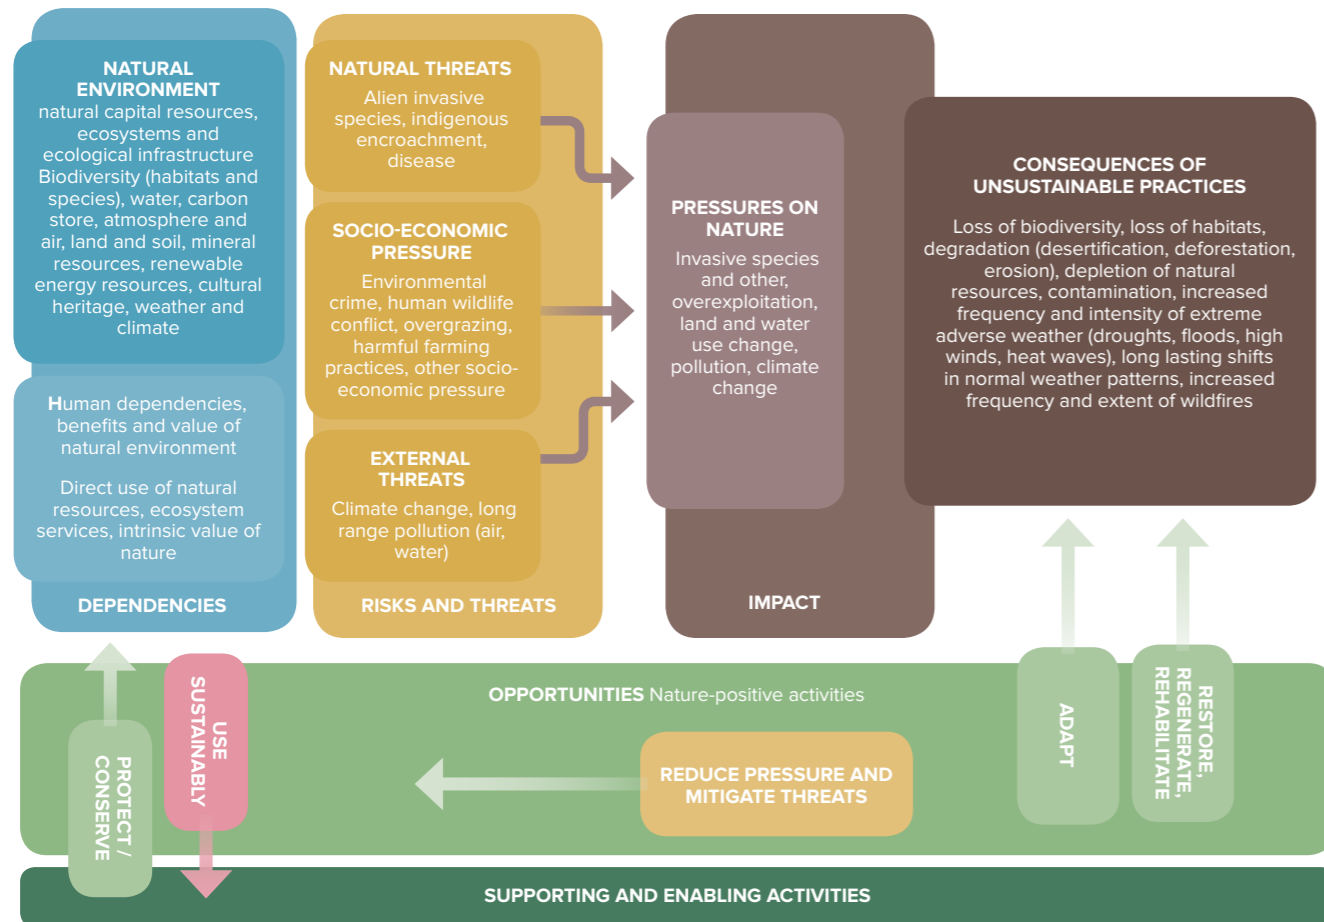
NATURAL ENVIRONMENT
natural capital resources, ecosystems and ecological infrastructure Biodiversity (habitats and species), water, carbon store, atmosphere and air, land and soil, mineral resources, renewable energy resources, cultural heritage, weather and climate

Human dependencies, benefits and value of natural environment

Direct use of natural resources, ecosystem services, intrinsic value of nature

DEPENDENCIES

NATURAL THREATS
Alien invasive species, indigenous encroachment, disease

SOCIO-ECONOMIC PRESSURE
Environmental crime, human wildlife conflict, overgrazing, harmful farming practices, other socio-economic pressure

EXTERNAL THREATS
Climate change, long range pollution (air, water)

RISKS AND THREATS

PRESSURES ON NATURE
Invasive species and other, overexploitation, land and water use change, pollution, climate change

IMPACT

CONSEQUENCES OF UNSUSTAINABLE PRACTICES

Loss of biodiversity, loss of habitats, degradation (desertification, deforestation, erosion), depletion of natural resources, contamination, increased frequency and intensity of extreme adverse weather (droughts, floods, high winds, heat waves), long lasting shifts in normal weather patterns, increased frequency and extent of wildfires

OPPORTUNITIES Nature-positive activities

PROTECT / CONSERVE

USE SUSTAINABLY

REDUCE PRESSURE AND MITIGATE THREATS

ADAPT

RESTORE, REGENERATE, REHABILITATE

SUPPORTING AND ENABLING ACTIVITIES